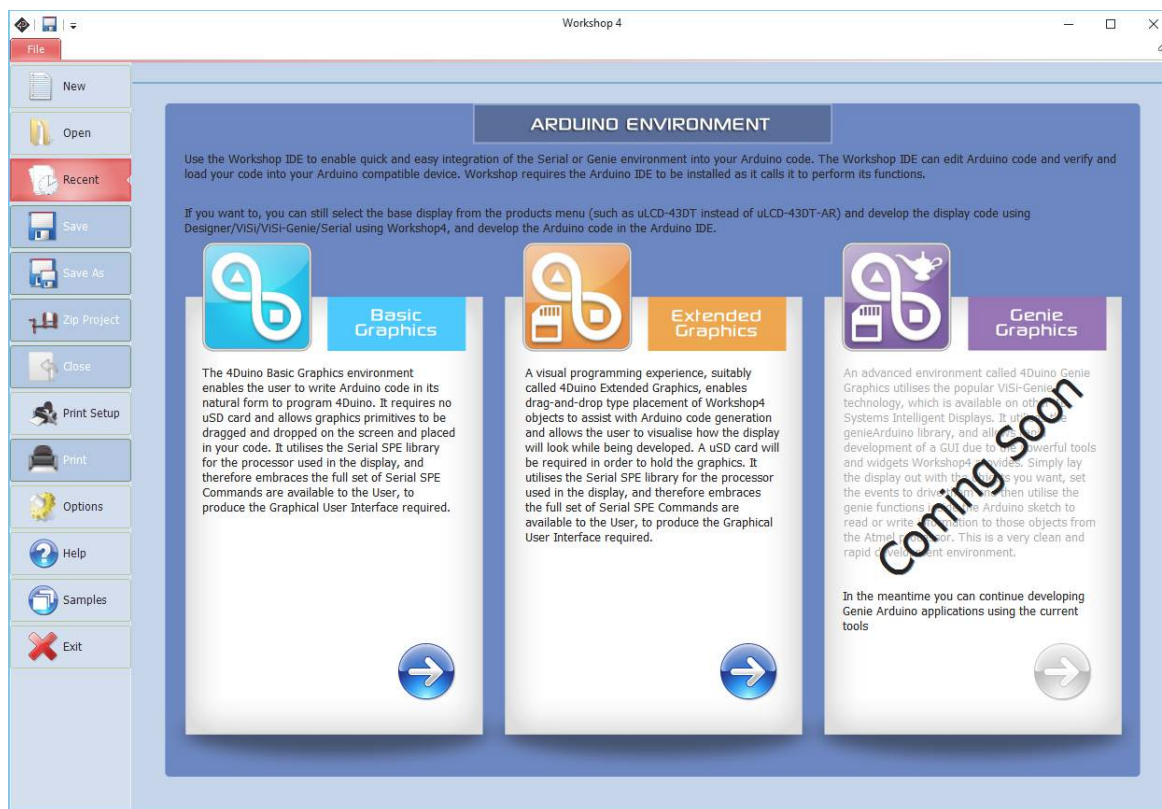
Workshop 4

File

New
Open
Recent
Save
Save As
Zip Project
Close
Print Setup
Print
Options
Help
Samples
Exit

ARDUINO ENVIRONMENT

Use the Workshop IDE to enable quick and easy integration of the Serial or Genie environment into your Arduino code. The Workshop IDE can edit Arduino code and verify and load your code into your Arduino compatible device. Workshop requires the Arduino IDE to be installed as it calls it to perform its functions.

If you want to, you can still select the base display from the products menu (such as uLCD-43DT instead of uLCD-43DT-AR) and develop the display code using Designer/ViSi/ViSi-Genie/Serial using Workshop4, and develop the Arduino code in the Arduino IDE.

Basic Graphics

The 4Duino Basic Graphics environment enables the user to write Arduino code in its natural form to program 4Duino. It requires no uSD card and allows graphics primitives to be dragged and dropped on the screen and placed in your code. It utilises the Serial SPE library for the processor used in the display, and therefore embraces the full set of Serial SPE Commands are available to the User, to produce the Graphical User Interface required.

Extended Graphics

A visual programming experience, suitably called 4Duino Extended Graphics, enables drag-and-drop type placement of Workshop4 objects to assist with Arduino code generation and allows the user to visualise how the display will look while being developed. A uSD card will be required in order to hold the graphics. It utilises the Serial SPE library for the processor used in the display, and therefore embraces the full set of Serial SPE Commands are available to the User, to produce the Graphical User Interface required.

Genie Graphics

An advanced environment called 4Duino Genie Graphics utilises the popular ViSi-Genie technology, which is available on oth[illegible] Systems Intelligent Displays. It ut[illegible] genieArduino library, and all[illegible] development of a GUI due to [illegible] powerful tools and widgets Workshop4 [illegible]vides. Simply lay the display out with th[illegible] you want, set the events to drive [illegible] then utilise the genie functions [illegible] Arduino sketch to read or write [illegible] to those objects from the Atmel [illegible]sor. This is a very clean and rapid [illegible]elo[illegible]ent environment.

Coming Soon

In the meantime you can continue developing Genie Arduino applications using the current tools